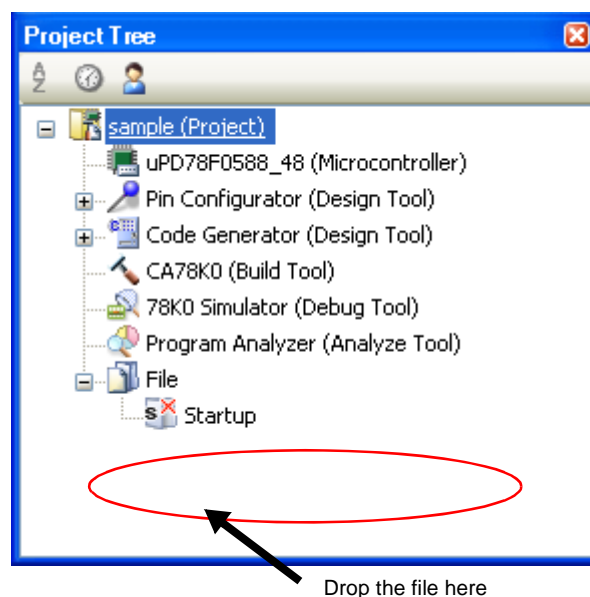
Project Tree

A Z

sample (Project)
uPD78F0588_48 (Microcontroller)
Pin Configurator (Design Tool)
Code Generator (Design Tool)
CA78K0 (Build Tool)
78K0 Simulator (Debug Tool)
Program Analyzer (Analyze Tool)
File
Startup

Drop the file here